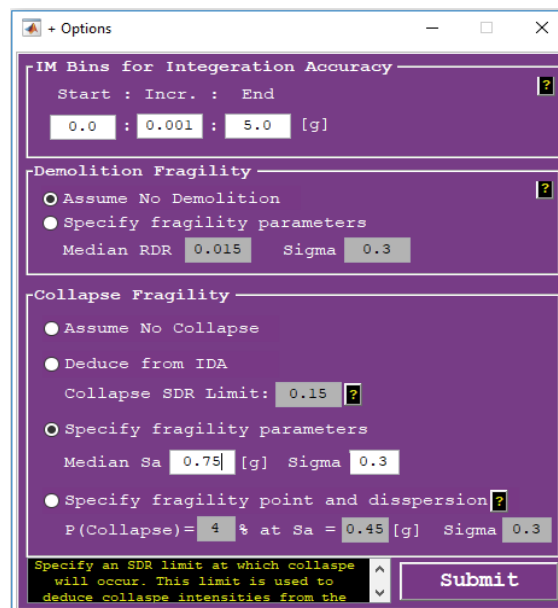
+ Options

IM Bins for Integeration Accuracy
Start : Incr. : End
0.0 : 0.001 : 5.0 [g]
?

Demolition Fragility
Assume No Demolition
Specify fragility parameters
Median RDR 0.015 Sigma 0.3
?

Collapse Fragility
Assume No Collapse
Deduce from IDA
Collapse SDR Limit: 0.15 ?
Specify fragility parameters
Median Sa 0.75 [g] Sigma 0.3
Specify fragility point and disspersion ?
P(Collapse)= 4 % at Sa = 0.45 [g] Sigma 0.3

Specify an SDR limit at which collaspe will occur. This limit is used to deduce collaspe intensities from the

Submit